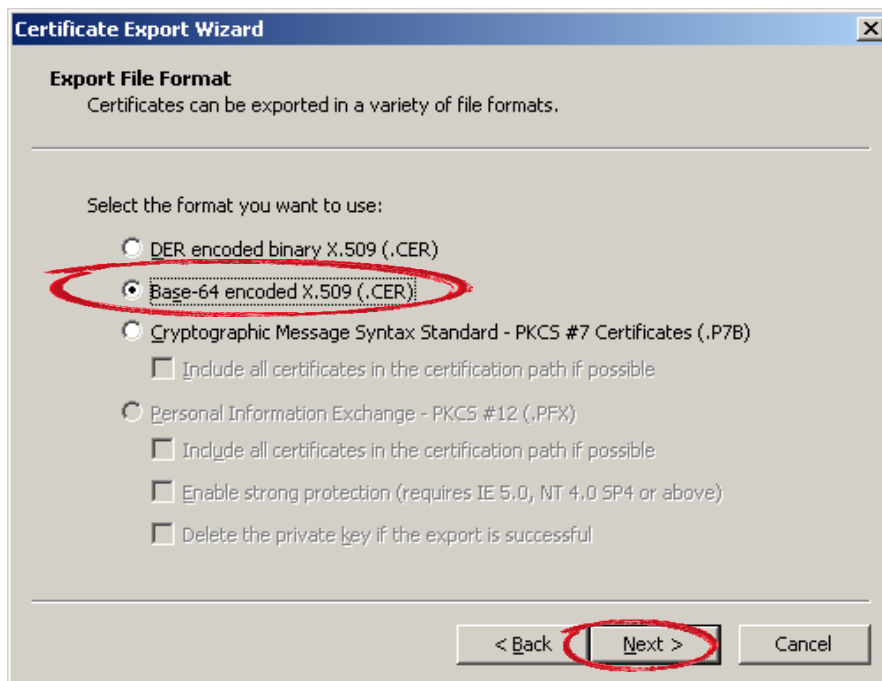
Certificate Export Wizard

Export File Format
Certificates can be exported in a variety of file formats.

Select the format you want to use:

DER encoded binary X.509 (.CER)

Base-64 encoded X.509 (.CER)

Cryptographic Message Syntax Standard - PKCS #7 Certificates (.P7B)

Include all certificates in the certification path if possible

Personal Information Exchange - PKCS #12 (.PFX)

Include all certificates in the certification path if possible

Enable strong protection (requires IE 5.0, NT 4.0 SP4 or above)

Delete the private key if the export is successful

< Back

Next >

Cancel